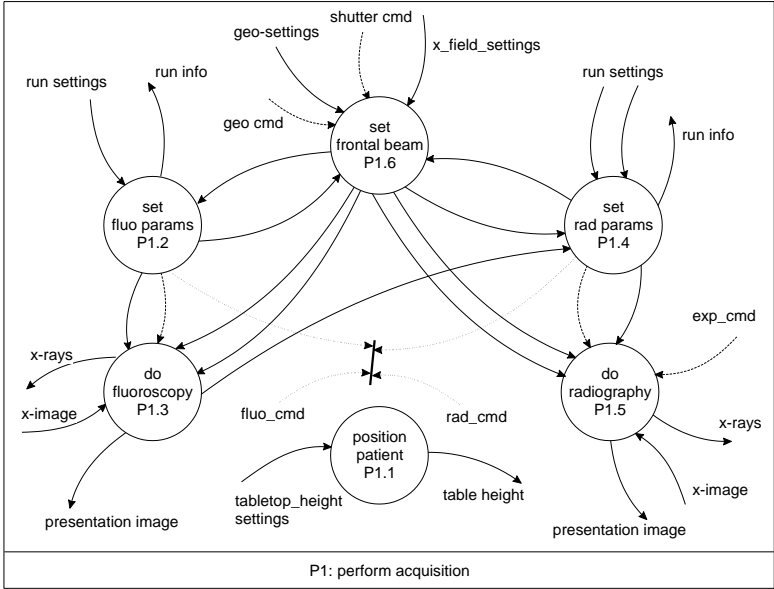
shutter cmd
geo-settings
x_field_settings
run settings
run info
run settings
geo cmd
set frontal beam P1.6
run info
set fluo params P1.2
set rad params P1.4
exp_cmd
x-rays
do fluoroscopy P1.3
do radiography P1.5
x-image
fluo_cmd
rad_cmd
x-rays
position patient P1.1
x-image
tabletop_height settings
table height
presentation image
presentation image
P1: perform acquisition